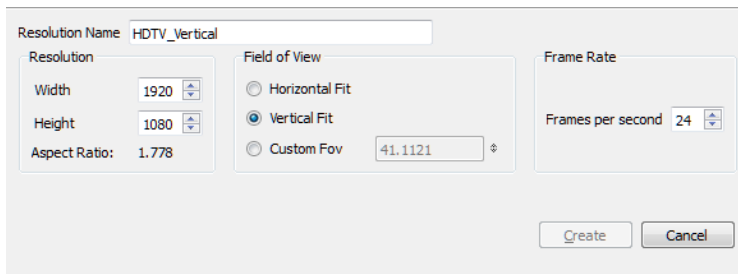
Resolution Name HDTV_Vertical

Resolution

Width 1920

Height 1080

Aspect Ratio: 1.778

Field of View

Horizontal Fit

Vertical Fit

Custom Fov 41.1121

Frame Rate

Frames per second 24

Create

Cancel